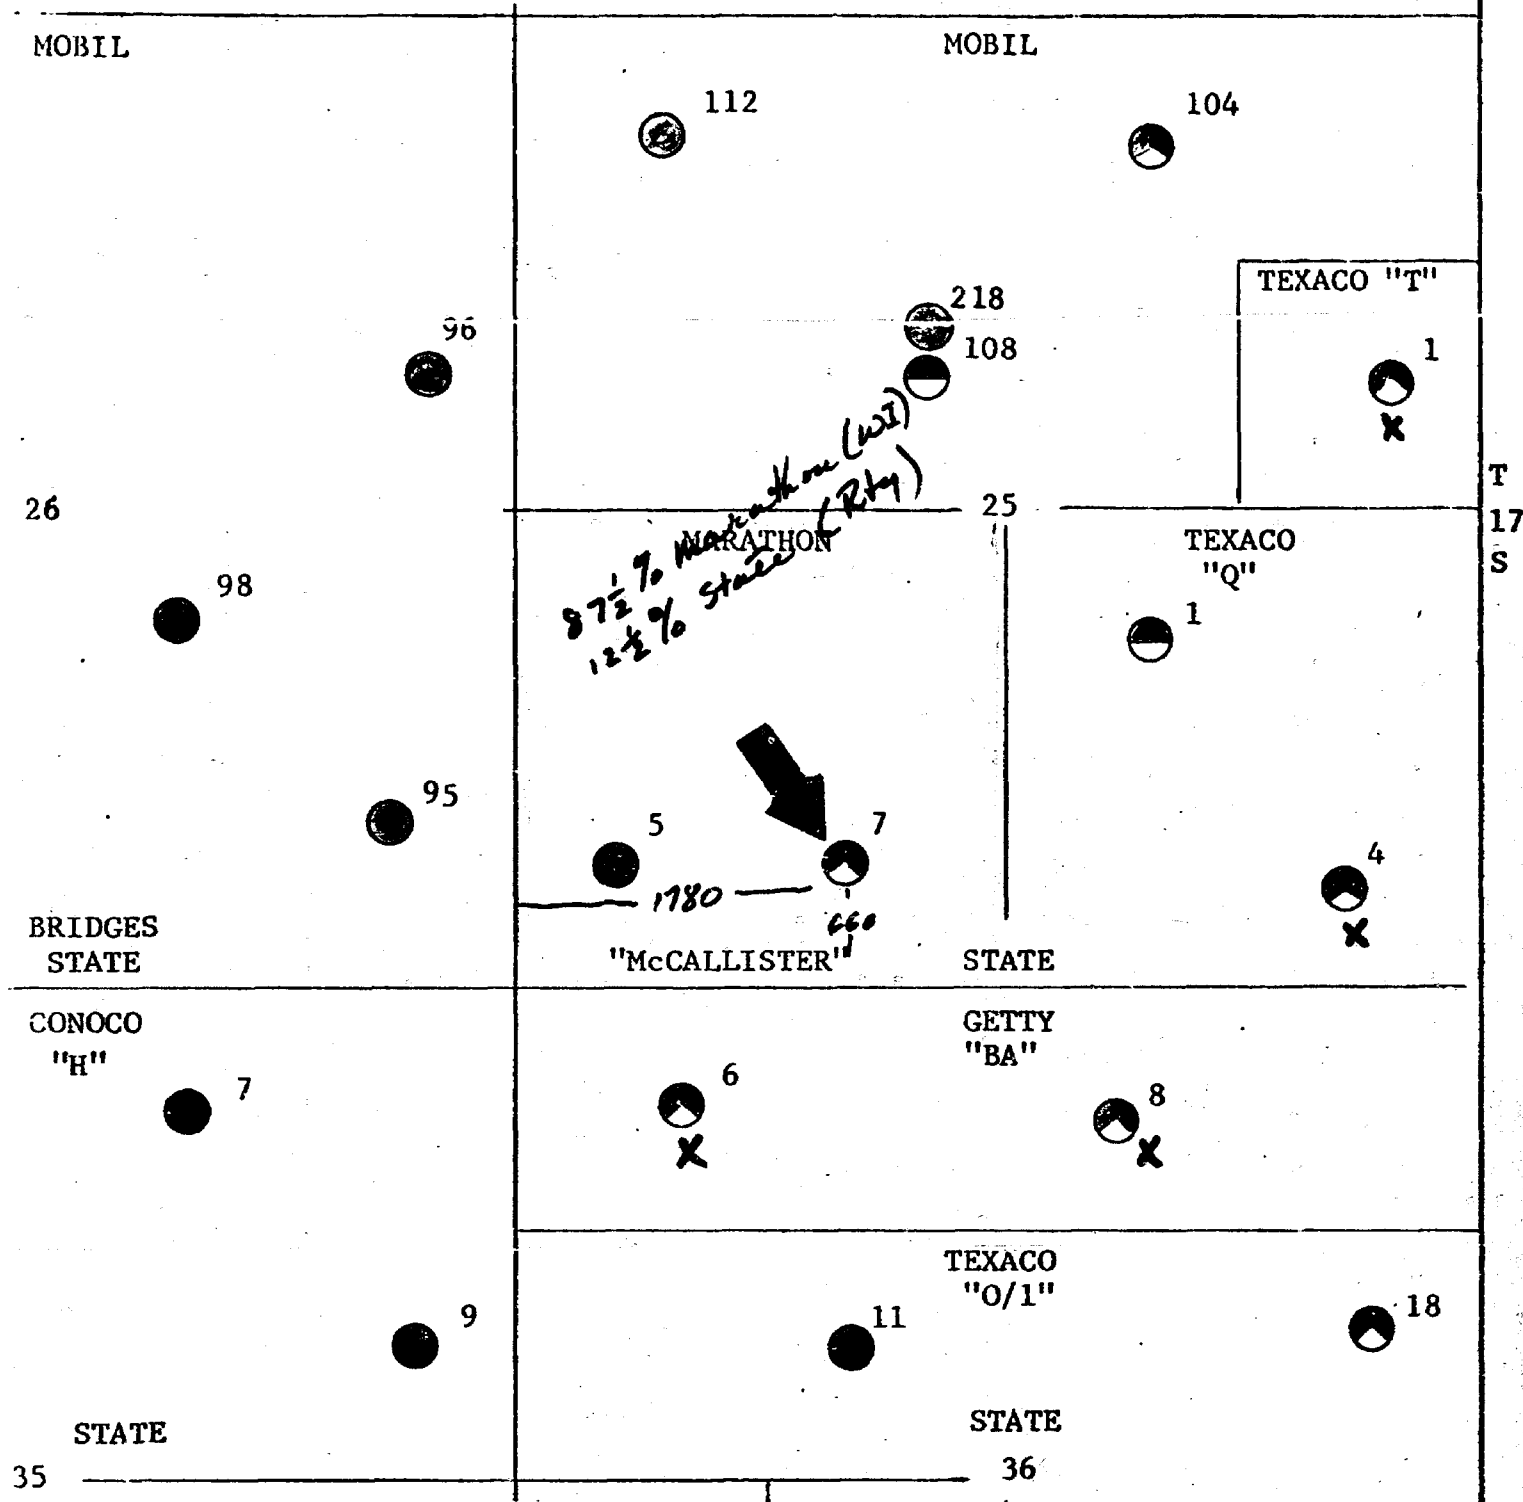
MOBIL

MOBIL

112

104

TEXACO "T"

218

96

108

1

$87\frac{1}{2}$% Marathon (WI)
$12\frac{1}{2}$% State (Rty)

T
17
S

26

25

MARATHON

TEXACO
"Q"

98

1

95

5

7

4

1780

660

BRIDGES
STATE

"McCALLISTER"

STATE

CONOCO
"H"

GETTY
"BA"

7

6

8

TEXACO
"O/1"

9

11

18

STATE

STATE

35

36